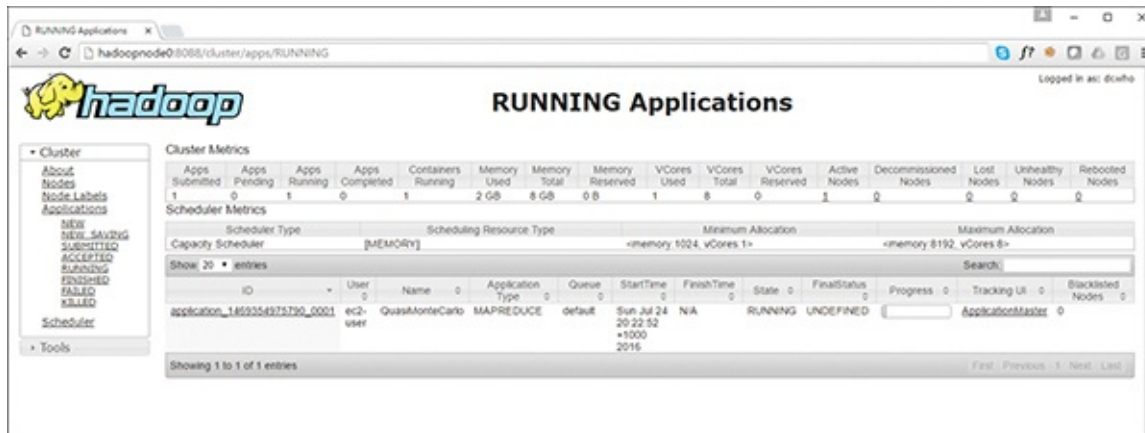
RUNNING Applications ×

hadoopnode0:8088/cluster/apps/RUNNING

Logged in as: dr.who

hadoop

RUNNING Applications

▾ Cluster

About
Nodes
Node Labels
Applications
NEW
NEW_SAVING
SUBMITTED
ACCEPTED
RUNNING
FINISHED
FAILED
KILLED

Scheduler

▸ Tools

Cluster Metrics

| Apps Submitted | Apps Pending | Apps Running | Apps Completed | Containers Running | Memory Used | Memory Total | Memory Reserved | VCores Used | VCores Total | VCores Reserved | Active Nodes | Decommissioned Nodes | Lost Nodes | Unhealthy Nodes | Rebooted Nodes |
|---|---|---|---|---|---|---|---|---|---|---|---|---|---|---|---|
| 1 | 0 | 1 | 0 | 1 | 2 GB | 8 GB | 0 B | 1 | 8 | 0 | 1 | 0 | 0 | 0 | 0 |

Scheduler Metrics

| Scheduler Type | Scheduling Resource Type | Minimum Allocation | Maximum Allocation |
|---|---|---|---|
| Capacity Scheduler | [MEMORY] | <memory:1024, vCores:1> | <memory:8192, vCores:8> |

Show 20 entries

Search:

| ID | User | Name | Application Type | Queue | StartTime | FinishTime | State | FinalStatus | Progress | Tracking UI | Blacklisted Nodes |
|---|---|---|---|---|---|---|---|---|---|---|---|
| application_1469354975790_0001 | ec2-user | QuasiMonteCarlo | MAPREDUCE | default | Sun Jul 24 20:22:52 +1000 2016 | N/A | RUNNING | UNDEFINED | | ApplicationMaster | 0 |

Showing 1 to 1 of 1 entries

First Previous 1 Next Last